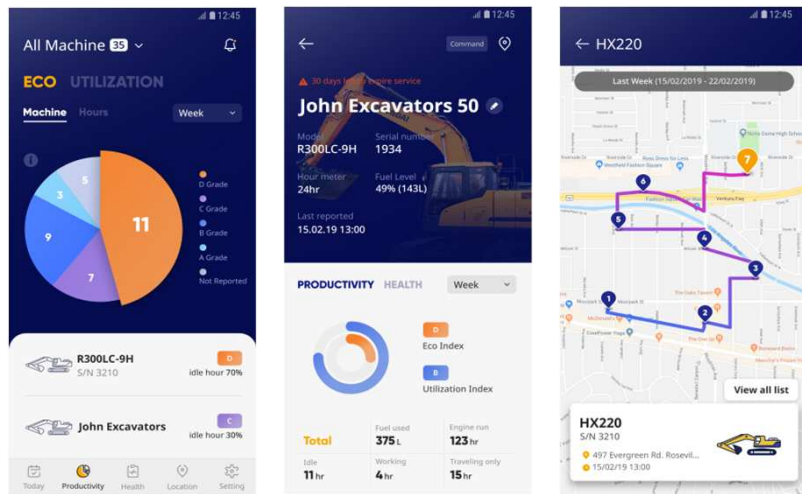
12:45

All Machine 35

ECO UTILIZATION

Machine Hours

Week

11
7
9
3
5

D Grade
C Grade
B Grade
A Grade
Not Reported

R300LC-9H
S/N 3210
D
idle hour 70%

John Excavators
C
idle hour 30%

Today Productivity Health Location Setting

12:45

Command

30 days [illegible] service

John Excavators 50

Model
R300LC-9H
Serial number
1934
Hour meter
24hr
Fuel Level
49% (143L)
Last reported
15.02.19 13:00

PRODUCTIVITY HEALTH
Week

D
Eco Index
B
Utilization Index

Fuel used
375 L
Engine run
123 hr
Total
Idle
11 hr
Working
4 hr
Traveling only
15 hr

12:45

HX220

Last Week (15/02/2019 - 22/02/2019)

1
2
3
4
5
6
7

View all list

HX220
S/N 3210
497 Evergreen Rd. Rosevil...
15/02/19 13:00